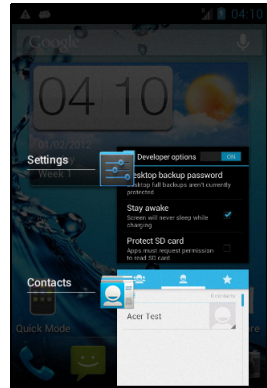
04:10

Google

04 10

08/02/2012

Week 1

Settings

Developer options ON

Desktop backup password
Desktop full backups aren't currently protected

Stay awake
Screen will never sleep while charging

Protect SD card
Apps must request permission to read SD card

Contacts

Acer Test

Quick Mode